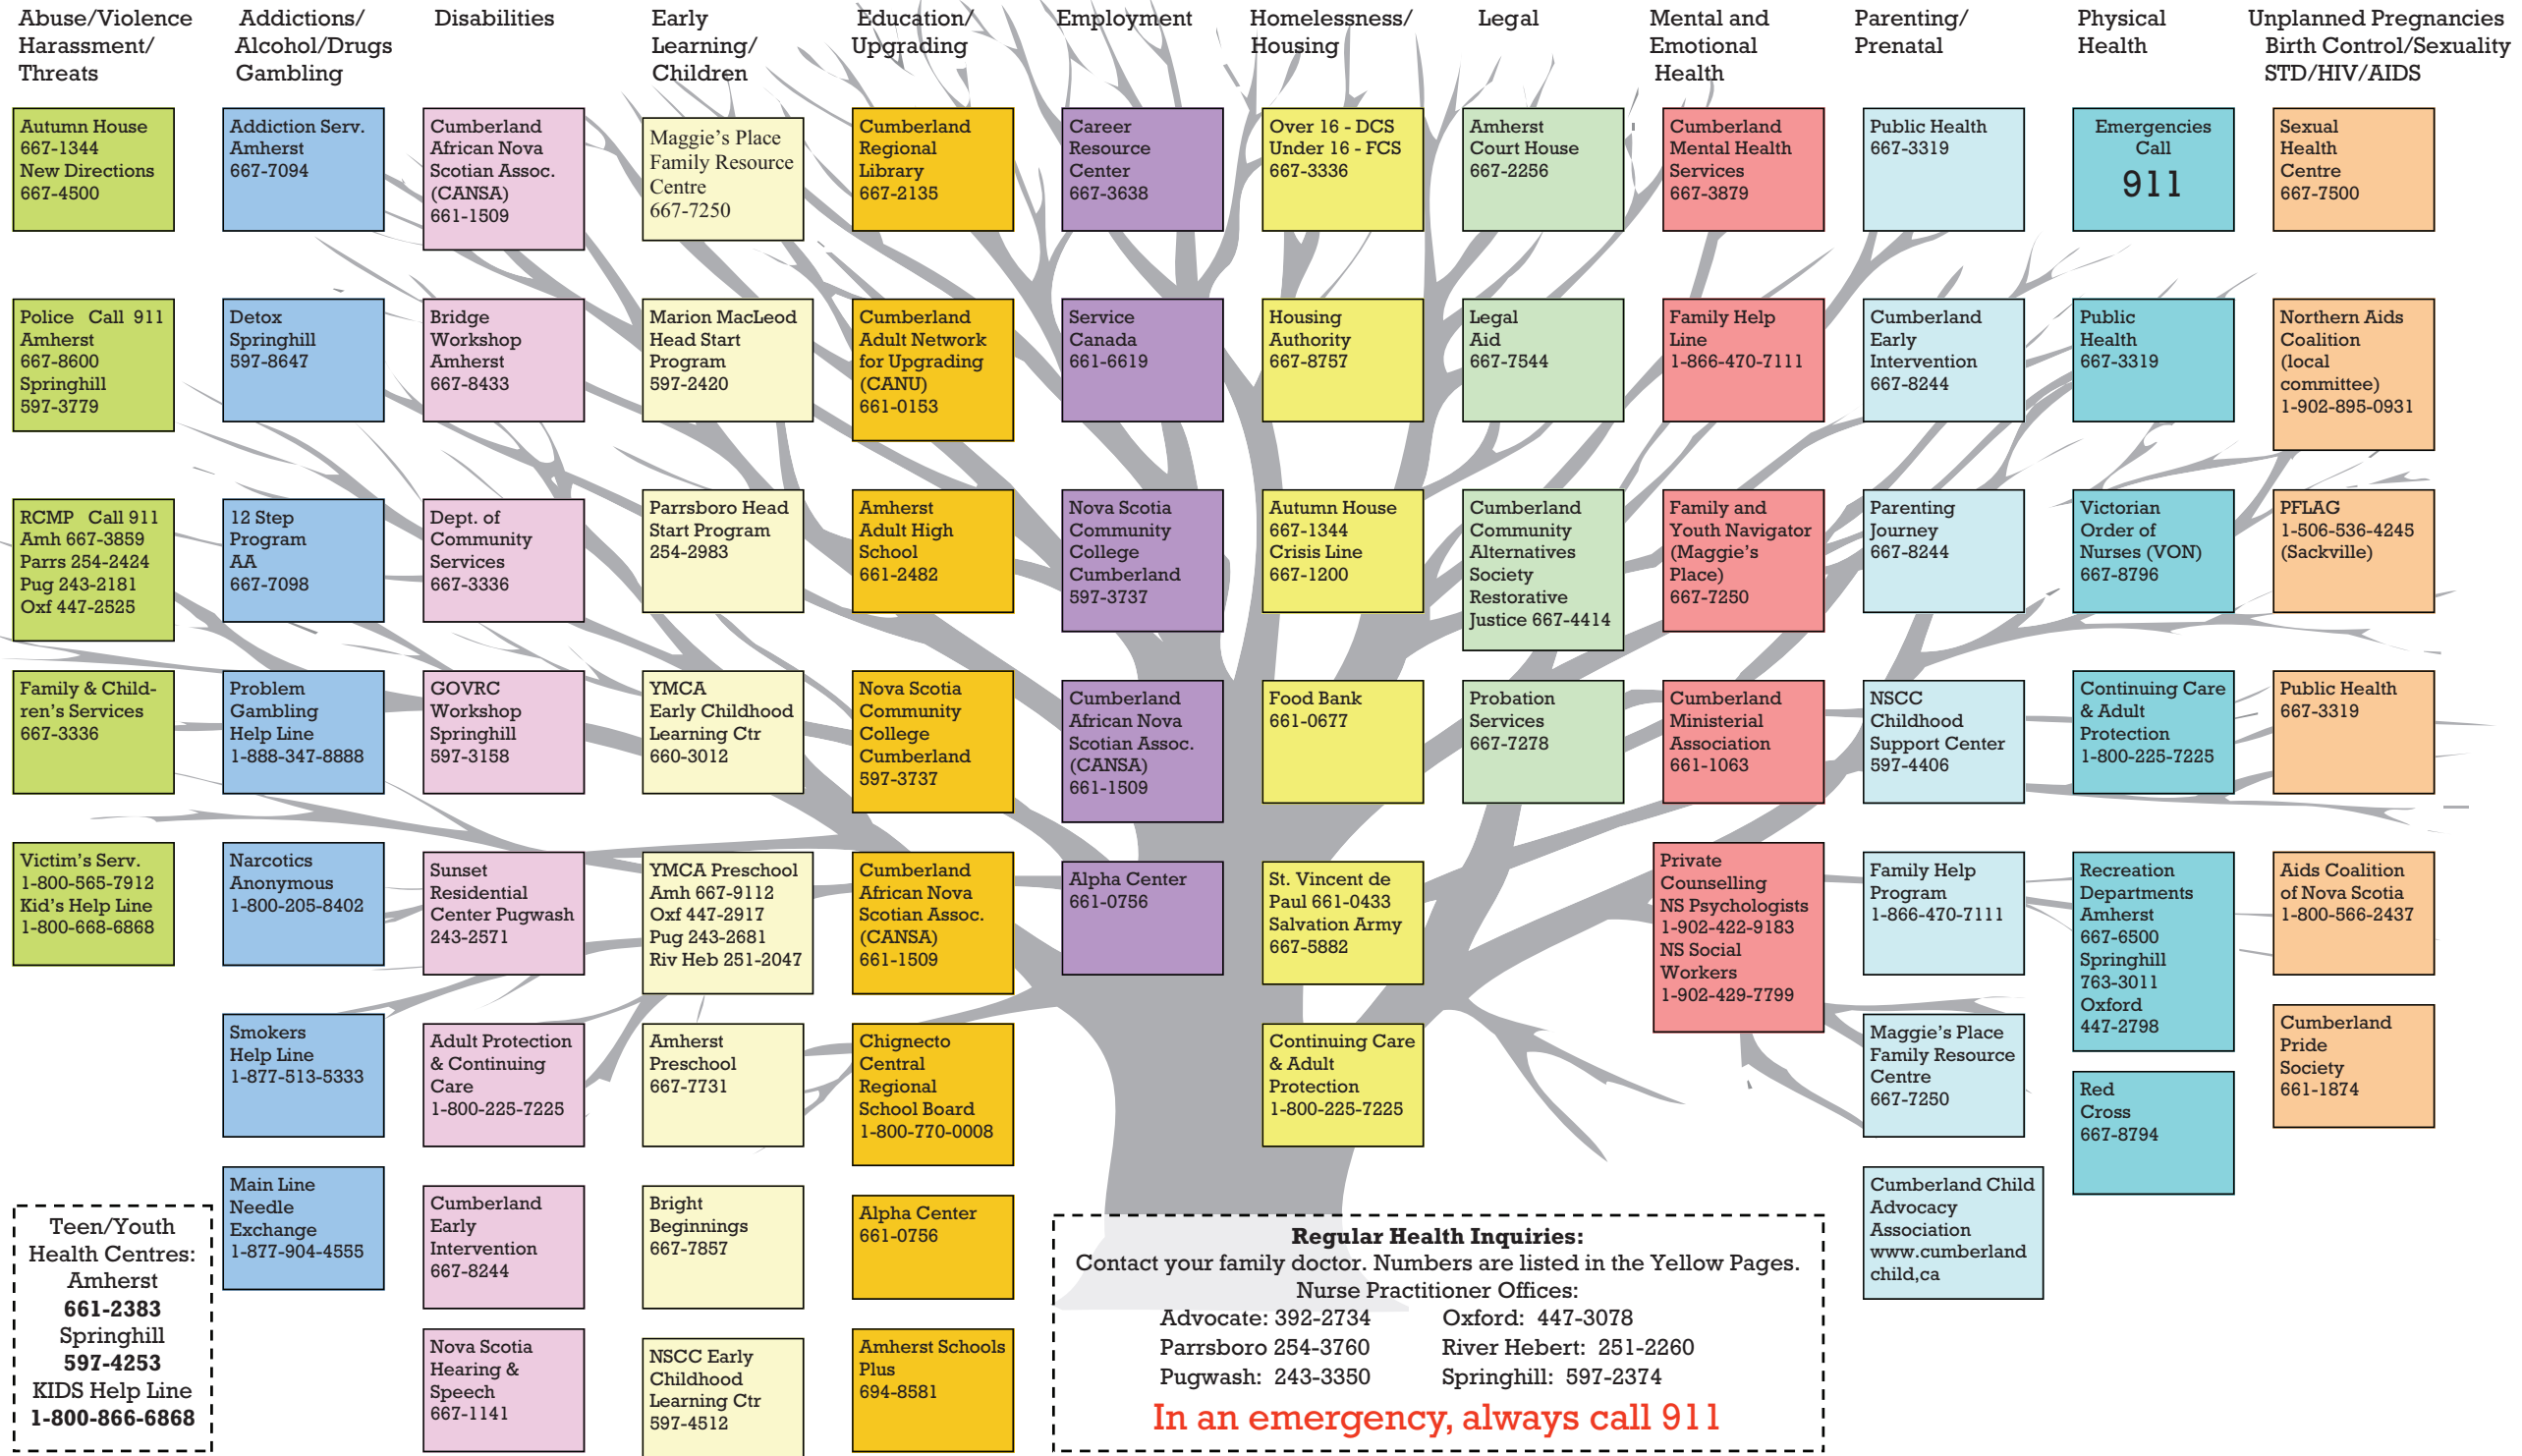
Abuse/Violence Harassment/ Threats

Autumn House 667-1344 New Directions 667-4500

Police Call 911 Amherst 667-8600 Springhill 597-3779

RCMP Call 911 Amh 667-3859 Parrs 254-2424 Pug 243-2181 Oxf 447-2525

Family & Children's Services 667-3336

Victim's Serv. 1-800-565-7912 Kid's Help Line 1-800-668-6868

Teen/Youth Health Centres: Amherst 661-2383 Springhill 597-4253 KIDS Help Line 1-800-866-6868

Addictions/ Alcohol/Drugs Gambling

Addiction Serv. Amherst 667-7094

Detox Springhill 597-8647

12 Step Program AA 667-7098

Problem Gambling Help Line 1-888-347-8888

Narcotics Anonymous 1-800-205-8402

Smokers Help Line 1-877-513-5333

Main Line Needle Exchange 1-877-904-4555

Disabilities

Cumberland African Nova Scotian Assoc. (CANSA) 661-1509

Bridge Workshop Amherst 667-8433

Dept. of Community Services 667-3336

GOVRC Workshop Springhill 597-3158

Sunset Residential Center Pugwash 243-2571

Adult Protection & Continuing Care 1-800-225-7225

Cumberland Early Intervention 667-8244

Nova Scotia Hearing & Speech 667-1141

Early Learning/ Children

Maggie's Place Family Resource Centre 667-7250

Marion MacLeod Head Start Program 597-2420

Parrsboro Head Start Program 254-2983

YMCA Early Childhood Learning Ctr 660-3012

YMCA Preschool Amh 667-9112 Oxf 447-2917 Pug 243-2681 Riv Heb 251-2047

Amherst Preschool 667-7731

Bright Beginnings 667-7857

NSCC Early Childhood Learning Ctr 597-4512

Education/ Upgrading

Cumberland Regional Library 667-2135

Cumberland Adult Network for Upgrading (CANU) 661-0153

Amherst Adult High School 661-2482

Nova Scotia Community College Cumberland 597-3737

Cumberland African Nova Scotian Assoc. (CANSA) 661-1509

Chignecto Central Regional School Board 1-800-770-0008

Alpha Center 661-0756

Amherst Schools Plus 694-8581

Employment

Career Resource Center 667-3638

Service Canada 661-6619

Nova Scotia Community College Cumberland 597-3737

Cumberland African Nova Scotian Assoc. (CANSA) 661-1509

Alpha Center 661-0756

Homelessness/ Housing

Over 16 - DCS Under 16 - FCS 667-3336

Housing Authority 667-8757

Autumn House 667-1344 Crisis Line 667-1200

Food Bank 661-0677

St. Vincent de Paul 661-0433 Salvation Army 667-5882

Continuing Care & Adult Protection 1-800-225-7225

Legal

Amherst Court House 667-2256

Legal Aid 667-7544

Cumberland Community Alternatives Society Restorative Justice 667-4414

Probation Services 667-7278

Mental and Emotional Health

Cumberland Mental Health Services 667-3879

Family Help Line 1-866-470-7111

Family and Youth Navigator (Maggie's Place) 667-7250

Cumberland Ministerial Association 661-1063

Private Counselling NS Psychologists 1-902-422-9183 NS Social Workers 1-902-429-7799

Parenting/ Prenatal

Public Health 667-3319

Cumberland Early Intervention 667-8244

Parenting Journey 667-8244

NSCC Childhood Support Center 597-4406

Family Help Program 1-866-470-7111

Maggie's Place Family Resource Centre 667-7250

Cumberland Child Advocacy Association www.cumberland child,ca

Physical Health

Emergencies Call 911

Public Health 667-3319

Victorian Order of Nurses (VON) 667-8796

Continuing Care & Adult Protection 1-800-225-7225

Recreation Departments Amherst 667-6500 Springhill 763-3011 Oxford 447-2798

Red Cross 667-8794

Unplanned Pregnancies Birth Control/Sexuality STD/HIV/AIDS

Sexual Health Centre 667-7500

Northern Aids Coalition (local committee) 1-902-895-0931

PFLAG 1-506-536-4245 (Sackville)

Public Health 667-3319

Aids Coalition of Nova Scotia 1-800-566-2437

Cumberland Pride Society 661-1874

Regular Health Inquiries:
Contact your family doctor. Numbers are listed in the Yellow Pages.
Nurse Practitioner Offices:
Advocate: 392-2734 Oxford: 447-3078
Parrsboro 254-3760 River Hebert: 251-2260
Pugwash: 243-3350 Springhill: 597-2374
In an emergency, always call 911